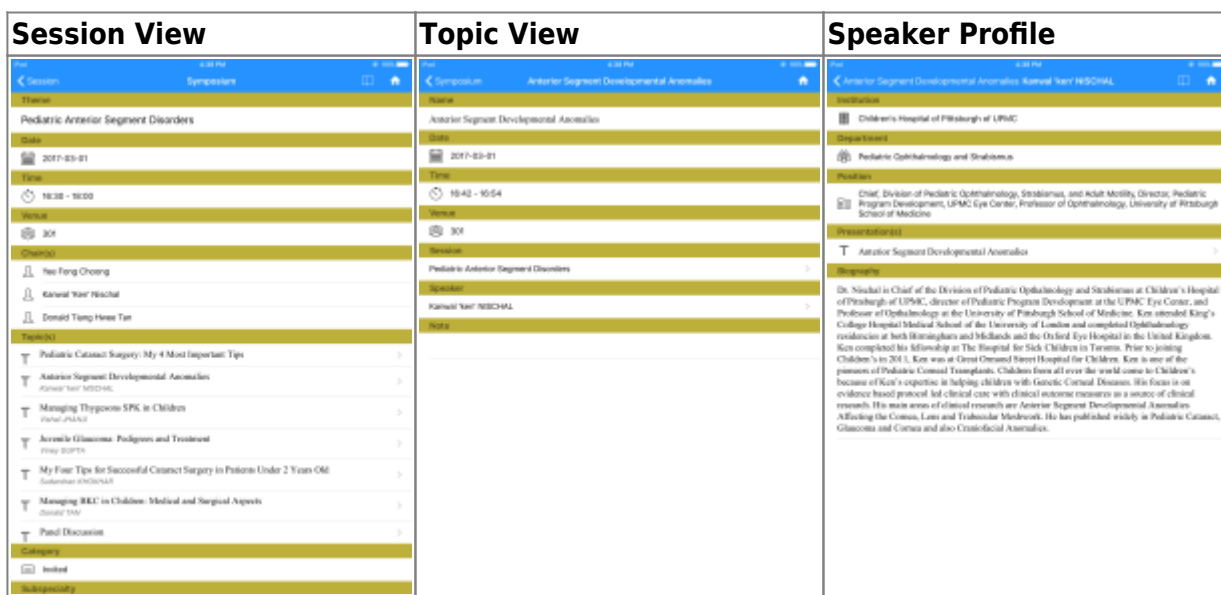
| Session View | Topic View | Speaker Profile |
|---|---|---|

iPad 4:38 PM

Session Symposium

Theme

Pediatric Anterior Segment Disorders

Date

2017-03-01

Time

16:38 - 18:00

Venue

301

Chair(s)

Yee Fong Choong

Kanwal 'Ken' Nischal

Donald Tiang Hwee Tan

Topic(s)

Pediatric Cataract Surgery: My 4 Most Important Tips

Anterior Segment Developmental Anomalies
Kanwal 'Ken' NISCHAL

Managing Thygesons SPK in Children
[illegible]

Juvenile Glaucoma: Pedigrees and Treatment
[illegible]

My Four Tips for Successful Cataract Surgery in Patients Under 2 Years Old
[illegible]

Managing BKC in Children: Medical and Surgical Aspects
Donald TAN

Panel Discussion

Category

Invited

Subspecialty

iPad 4:38 PM

Symposium Anterior Segment Developmental Anomalies

Name

Anterior Segment Developmental Anomalies

Date

2017-03-01

Time

16:42 - 16:54

Venue

301

Session

Pediatric Anterior Segment Disorders

Speaker

Kanwal 'Ken' NISCHAL

Note

iPad 4:38 PM

Anterior Segment Developmental Anomalies Kanwal 'Ken' NISCHAL

Institution

Children's Hospital of Pittsburgh of UPMC

Department

Pediatric Ophthalmology and Strabismus

Position

Chief, Division of Pediatric Ophthalmology, Strabismus, and Adult Motility, Director, Pediatric Program Development, UPMC Eye Center, Professor of Ophthalmology, University of Pittsburgh School of Medicine

Presentation(s)

Anterior Segment Developmental Anomalies

Biography

Dr. Nischal is Chief of the Division of Pediatric Opthalmology and Strabismus at Children's Hospital of Pittsburgh of UPMC, director of Pediatric Program Development at the UPMC Eye Center, and Professor of Opthalmology at the University of Pittsburgh School of Medicine. Ken attended King's College Hospital Medical School of the University of London and completed Ophthalmology residencies at both Birmingham and Midlands and the Oxford Eye Hospital in the United Kingdom. Ken completed his fellowship at The Hospital for Sick Children in Toronto. Prior to joining Children's in 2011, Ken was at Great Ormond Street Hospital for Children. Ken is one of the pioneers of Pediatric Corneal Transplants. Children from all over the world come to Children's because of Ken's expertise in helping children with Genetic Corneal Diseases. His focus is on evidence based protocol led clinical care with clinical outcome measures as a source of clinical research. His main areas of clinical research are Anterior Segment Developmental Anomalies Affecting the Cornea, Lens and Trabecular Meshwork. He has published widely in Pediatric Cataract, Glaucoma and Cornea and also Craniofacial Anomalies.